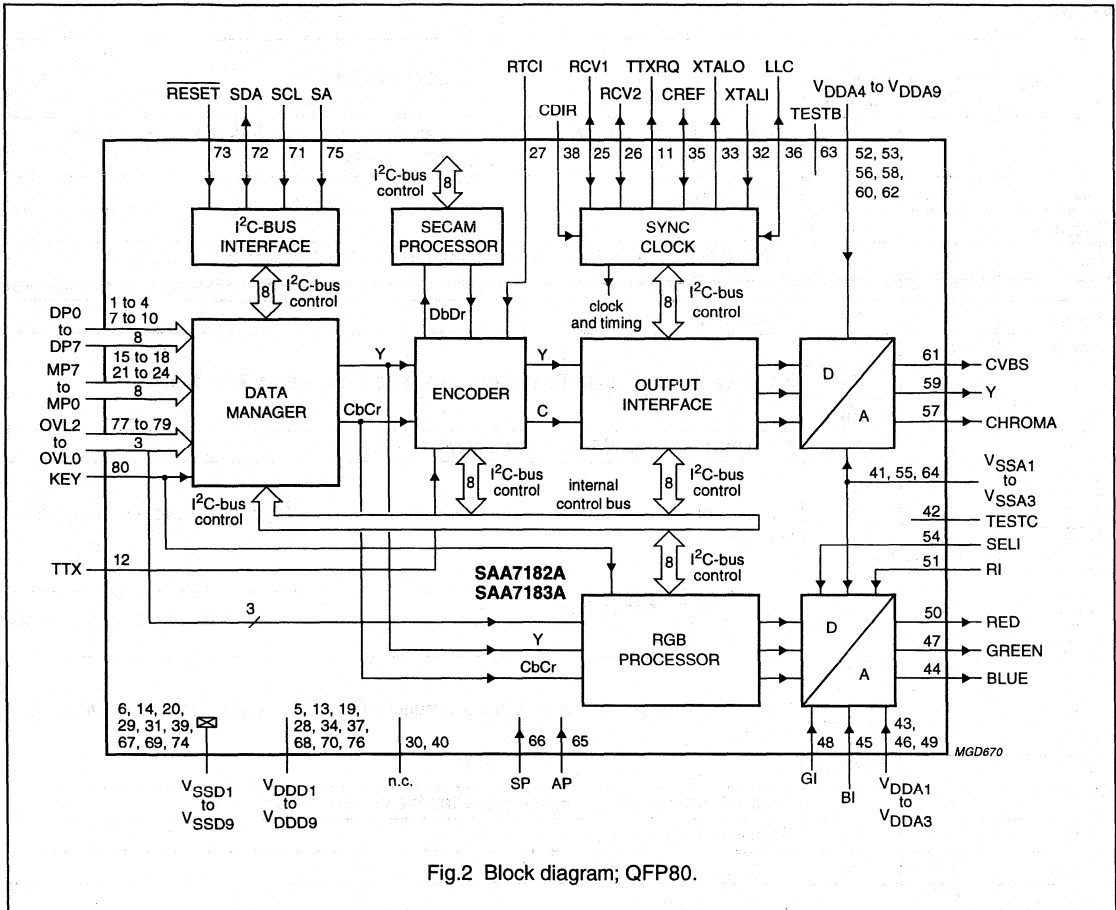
$\overline{RESET}$ SDA SCL SA

73 72 71 75

RTCI

RCV1 RCV2 TTXRQ CREF XTALO XTALI LLC

CDIR

$V_{DDA4}$ to $V_{DDA9}$

TESTB

27 38 25 26 11 35 33 32 36 63

52, 53, 56, 58, 60, 62

$I^2C$-bus control

8

$I^2C$-BUS INTERFACE

SECAM PROCESSOR

SYNC CLOCK

8 $I^2C$-bus control

DbDr

clock and timing

8 $I^2C$-bus control

DP0 to DP7

1 to 4 7 to 10

8

MP7 to MP0

15 to 18 21 to 24

8

OVL2 to OVL0

77 to 79

3

KEY

80

DATA MANAGER

Y

CbCr

ENCODER

Y

C

OUTPUT INTERFACE

D

A

61 CVBS

59 Y

57 CHROMA

8 $I^2C$-bus control

internal control bus

8 $I^2C$-bus control

$I^2C$-bus control

41, 55, 64

$V_{SSA1}$ to $V_{SSA3}$

42 TESTC

54 SELI

TTX

12

8 $I^2C$-bus control

SAA7182A
SAA7183A

51 RI

3

Y

CbCr

RGB PROCESSOR

D

A

50 RED

47 GREEN

44 BLUE

6, 14, 20, 29, 31, 39, 67, 69, 74

5, 13, 19, 28, 34, 37, 68, 70, 76

30, 40

66

65

48

45

43, 46, 49

MGD670

$V_{SSD1}$ to $V_{SSD9}$

$V_{DDD1}$ to $V_{DDD9}$

n.c.

SP

AP

GI

BI

$V_{DDA1}$ to $V_{DDA3}$

Fig.2 Block diagram; QFP80.